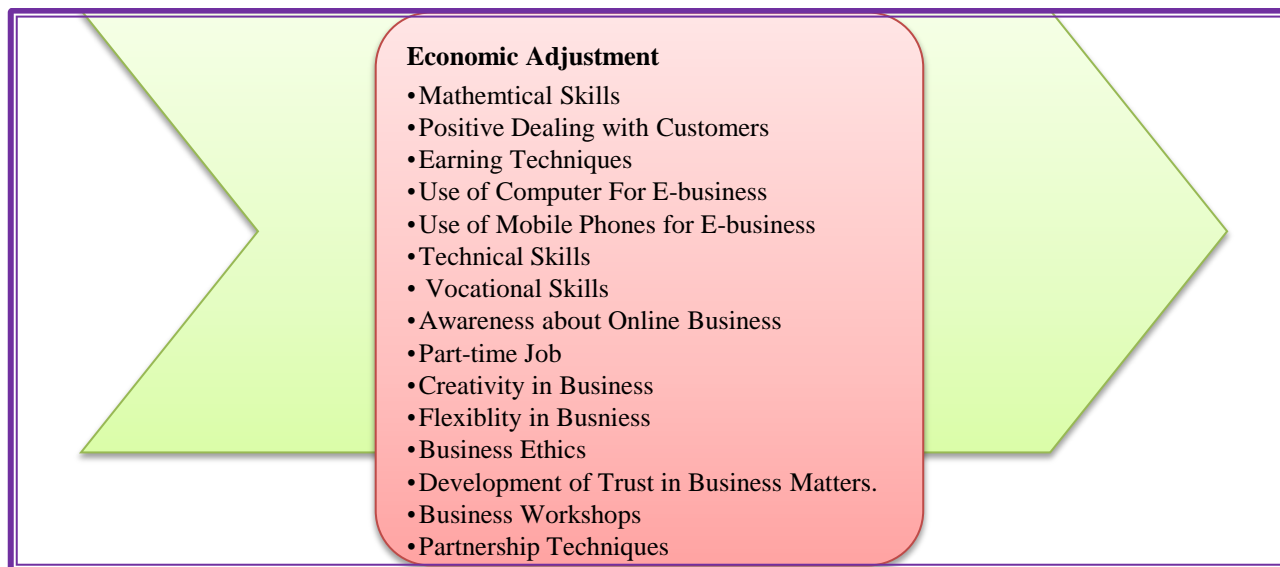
Economic Adjustment

•Mathemtical Skills
•Positive Dealing with Customers
•Earning Techniques
•Use of Computer For E-business
•Use of Mobile Phones for E-business
•Technical Skills
• Vocational Skills
•Awareness about Online Business
•Part-time Job
•Creativity in Business
•Flexiblity in Busniess
•Business Ethics
•Development of Trust in Business Matters.
•Business Workshops
•Partnership Techniques